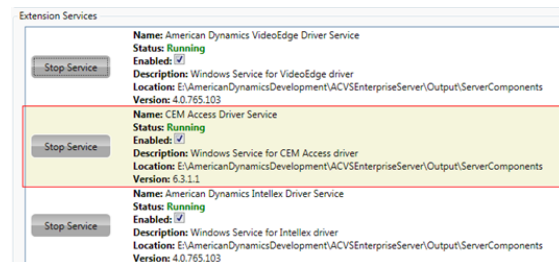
Extension Services

Stop Service

Name: American Dynamics VideoEdge Driver Service
Status: Running
Enabled: ☑
Description: Windows Service for VideoEdge driver
Location: E:\AmericanDynamicsDevelopment\ACVSEnterpriseServer\Output\ServerComponents
Version: 4.0.765.103

Stop Service

Name: CEM Access Driver Service
Status: Running
Enabled: ☑
Description: Windows Service for CEM Access driver
Location: E:\AmericanDynamicsDevelopment\ACVSEnterpriseServer\Output\ServerComponents
Version: 6.3.1.1

Stop Service

Name: American Dynamics Intellex Driver Service
Status: Running
Enabled: ☑
Description: Windows Service for Intellex driver
Location: E:\AmericanDynamicsDevelopment\ACVSEnterpriseServer\Output\ServerComponents
Version: 4.0.765.103